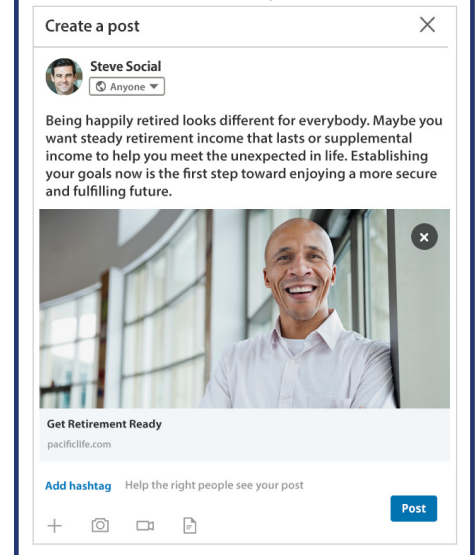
Create a post

Steve Social
Anyone

Being happily retired looks different for everybody. Maybe you want steady retirement income that lasts or supplemental income to help you meet the unexpected in life. Establishing your goals now is the first step toward enjoying a more secure and fulfilling future.

Get Retirement Ready
pacificlife.com

Add hashtag Help the right people see your post

Post